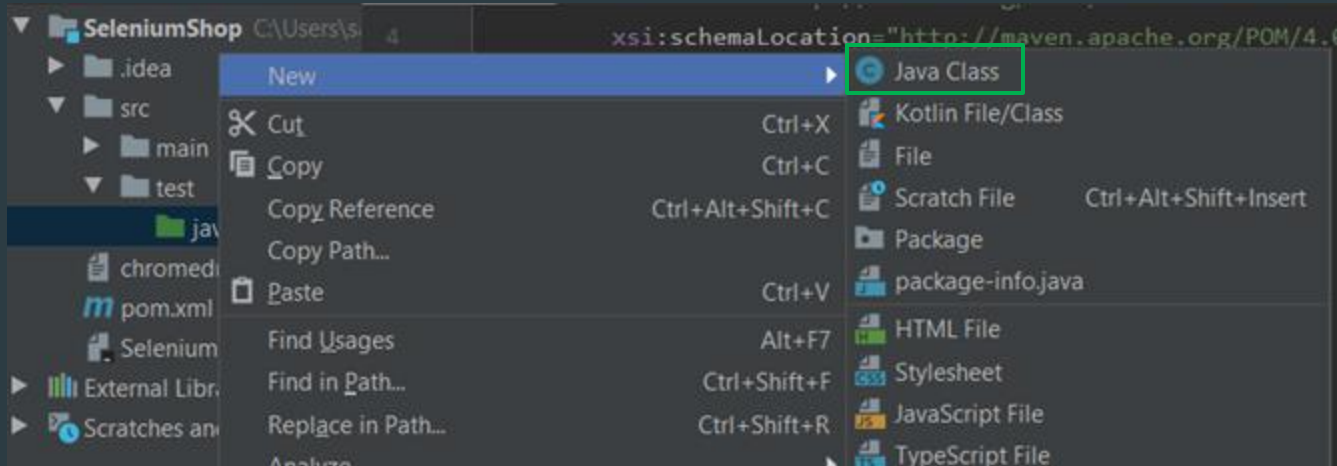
SeleniumShop C:\Users\s
.idea
src
main
test
jav
chromedr
pom.xml
Selenium
External Libra
Scratches an

4
xsi:schemaLocation="http://maven.apache.org/POM/4.0

New
Cut Ctrl+X
Copy Ctrl+C
Copy Reference Ctrl+Alt+Shift+C
Copy Path...
Paste Ctrl+V
Find Usages Alt+F7
Find in Path... Ctrl+Shift+F
Replace in Path... Ctrl+Shift+R
Analyze

Java Class
Kotlin File/Class
File
Scratch File Ctrl+Alt+Shift+Insert
Package
package-info.java
HTML File
Stylesheet
JavaScript File
TypeScript File